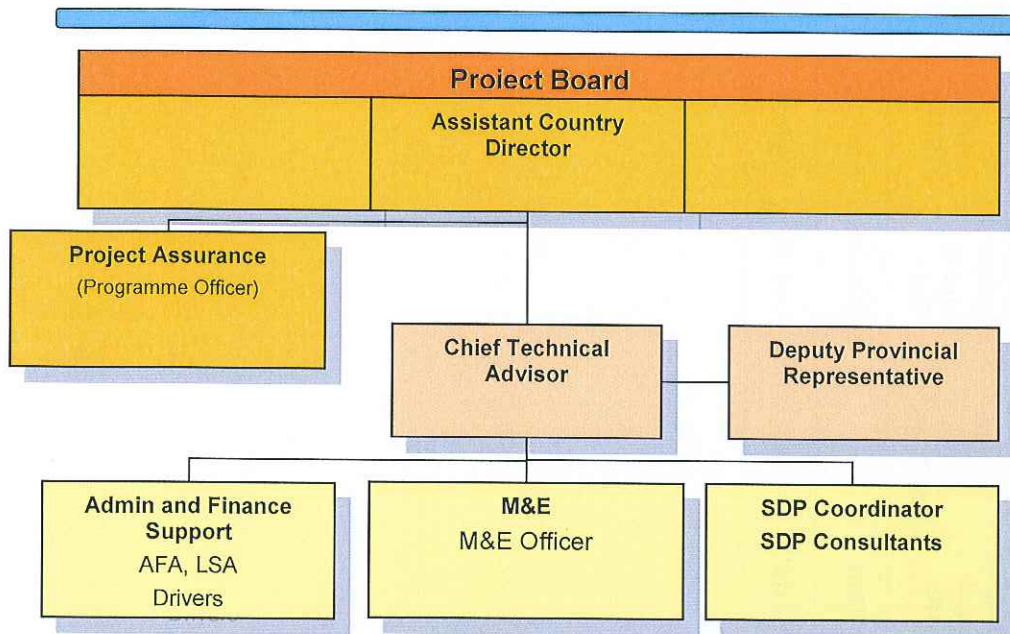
Project Board

Assistant Country Director

Project Assurance
(Programme Officer)

Chief Technical Advisor

Deputy Provincial Representative

Admin and Finance Support
AFA, LSA
Drivers

M&E
M&E Officer

SDP Coordinator
SDP Consultants